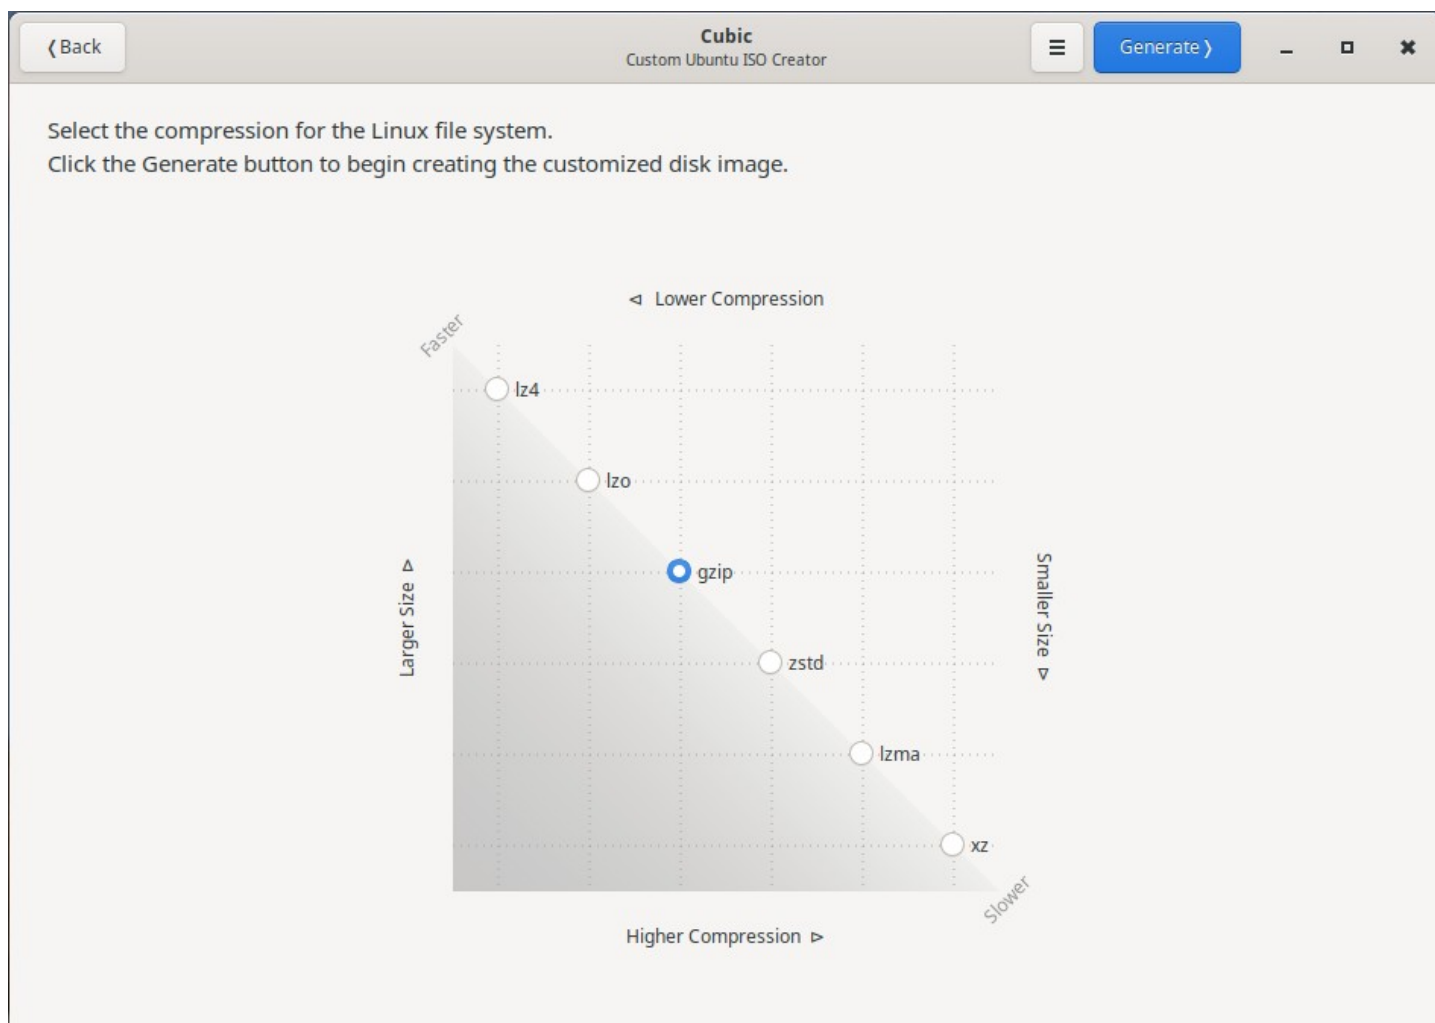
❬Back

Cubic
Custom Ubuntu ISO Creator

≡

Generate ❭

Select the compression for the Linux file system.
Click the Generate button to begin creating the customized disk image.

◅ Lower Compression

Faster

lz4

lzo

Larger Size ▻

gzip

Smaller Size ▻

zstd

lzma

xz

Slower

Higher Compression ▻